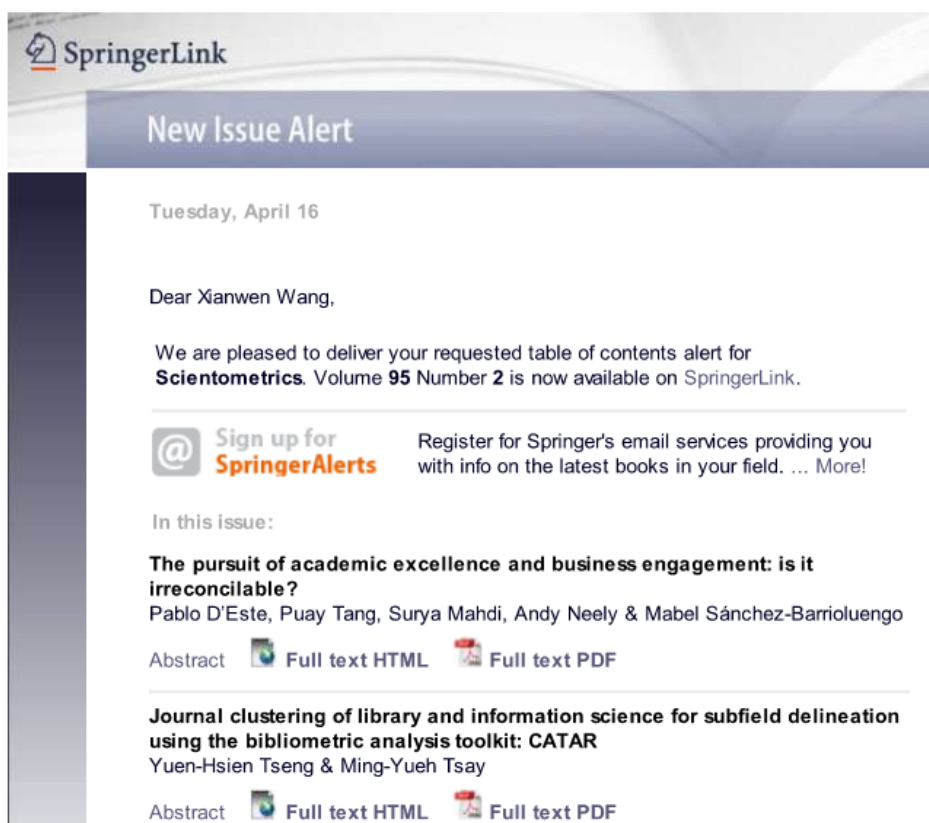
SpringerLink

New Issue Alert

Tuesday, April 16

Dear Xianwen Wang,

We are pleased to deliver your requested table of contents alert for **Scientometrics**. Volume **95** Number **2** is now available on SpringerLink.

Sign up for SpringerAlerts

Register for Springer's email services providing you with info on the latest books in your field. ... More!

In this issue:

**The pursuit of academic excellence and business engagement: is it irreconcilable?**
Pablo D'Este, Puay Tang, Surya Mahdi, Andy Neely & Mabel Sánchez-Barrioluengo

Abstract Full text HTML Full text PDF

**Journal clustering of library and information science for subfield delineation using the bibliometric analysis toolkit: CATAR**
Yuen-Hsien Tseng & Ming-Yueh Tsay

Abstract Full text HTML Full text PDF